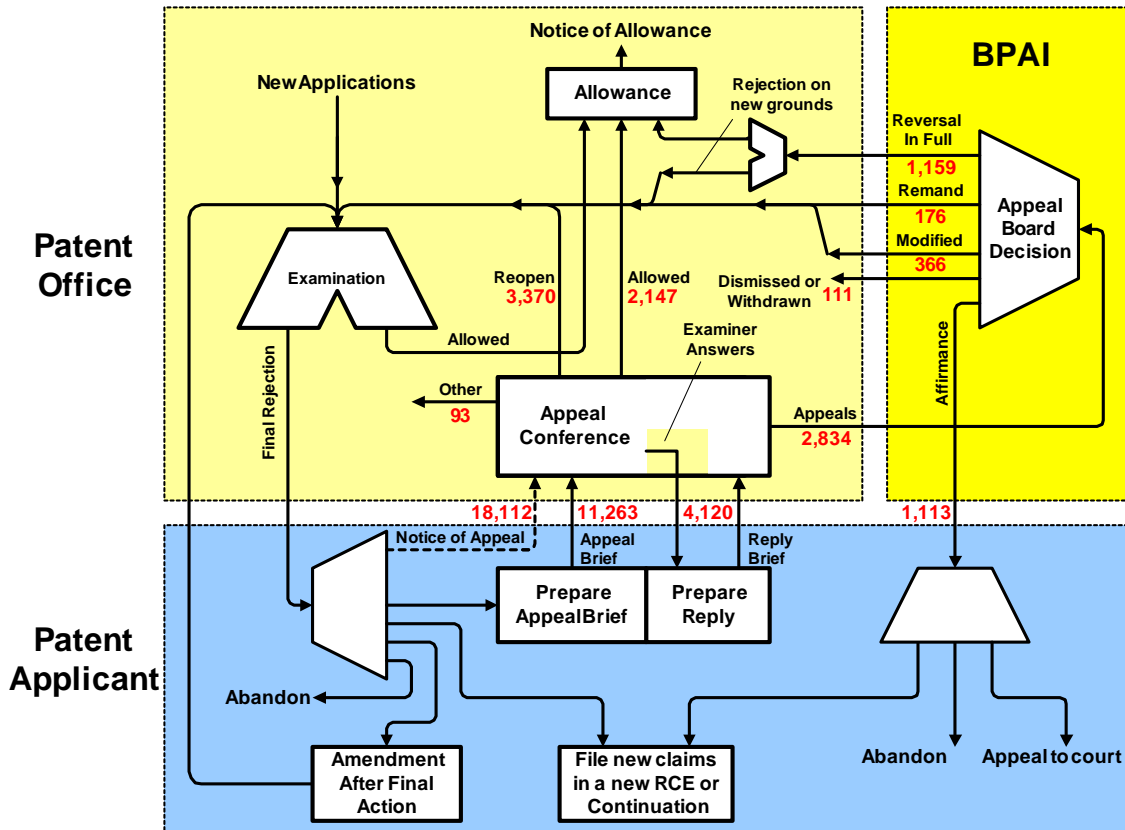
Notice of Allowance

BPAI

New Applications

Allowance

Rejection on new grounds

Reversal In Full

1,159

Remand

176

Appeal Board Decision

Modified

366

Patent Office

Examination

Reopen

3,370

Allowed

2,147

Dismissed or Withdrawn

111

Allowed

Examiner Answers

Affirmance

Final Rejection

Other

93

Appeal Conference

Appeals

2,834

18,112

11,263

4,120

1,113

Notice of Appeal

Appeal Brief

Reply Brief

Prepare AppealBrief

Prepare Reply

Patent Applicant

Abandon

Amendment After Final Action

File new claims in a new RCE or Continuation

Abandon

Appeal to court